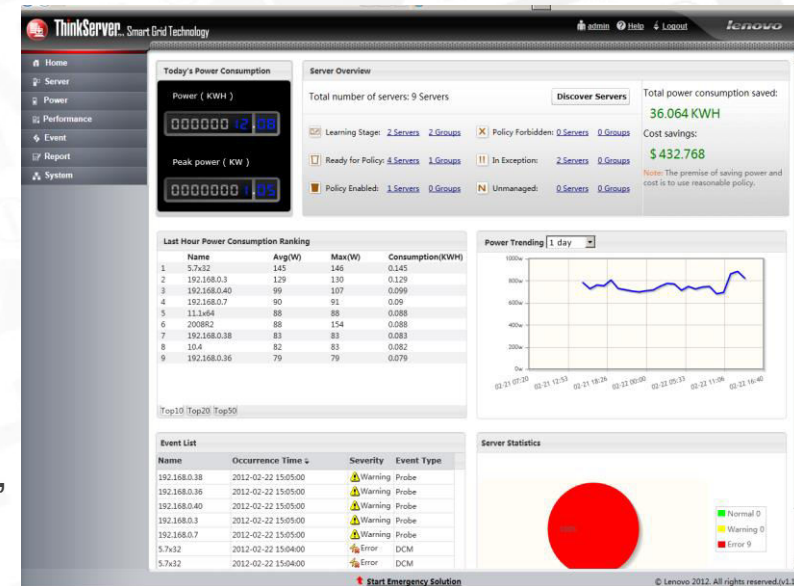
ThinkServer. Smart Grid Technology

admin Help Logout lenovo

Home
Server
Power
Performance
Event
Report
System

Today's Power Consumption

Power ( KWH )

000000 12.08

Peak power ( KW )

0000000 1.05

Server Overview

Total number of servers: 9 Servers

Discover Servers

Learning Stage: 2 Servers 2 Groups

Policy Forbidden: 0 Servers 0 Groups

Ready for Policy: 4 Servers 1 Groups

In Exception: 2 Servers 0 Groups

Policy Enabled: 1 Servers 0 Groups

Unmanaged: 0 Servers 0 Groups

Total power consumption saved:

36.064 KWH

Cost savings:

$ 432.768

Note: The premise of saving power and cost is to use reasonable policy.

Last Hour Power Consumption Ranking

| | Name | Avg(W) | Max(W) | Consumption(KWH) |
|---|---|---|---|---|
| 1 | 5.7x32 | 145 | 146 | 0.145 |
| 2 | 192.168.0.3 | 129 | 130 | 0.129 |
| 3 | 192.168.0.40 | 99 | 107 | 0.099 |
| 4 | 192.168.0.7 | 90 | 91 | 0.09 |
| 5 | 11.1x64 | 88 | 88 | 0.088 |
| 6 | 2008R2 | 88 | 154 | 0.088 |
| 7 | 192.168.0.38 | 83 | 83 | 0.083 |
| 8 | 10.4 | 82 | 83 | 0.082 |
| 9 | 192.168.0.36 | 79 | 79 | 0.079 |

Top10 Top20 Top50

Power Trending 1 day

1000w
800w
600w
400w
200w
0w

02-21 07:20 02-21 12:53 02-21 18:26 02-22 00:00 02-22 05:33 02-22 11:06 02-22 16:40

Event List

| Name | Occurrence Time | Severity | Event Type |
|---|---|---|---|
| 192.168.0.38 | 2012-02-22 15:05:00 | Warning | Probe |
| 192.168.0.36 | 2012-02-22 15:05:00 | Warning | Probe |
| 192.168.0.40 | 2012-02-22 15:05:00 | Warning | Probe |
| 192.168.0.3 | 2012-02-22 15:05:00 | Warning | Probe |
| 192.168.0.7 | 2012-02-22 15:05:00 | Warning | Probe |
| 5.7x32 | 2012-02-22 15:04:00 | Error | DCM |
| 5.7x32 | 2012-02-22 15:04:00 | Error | DCM |

Server Statistics

100%

Normal 0
Warning 0
Error 9

Start Emergency Solution

© Lenovo 2012. All rights reserved.(v1.1